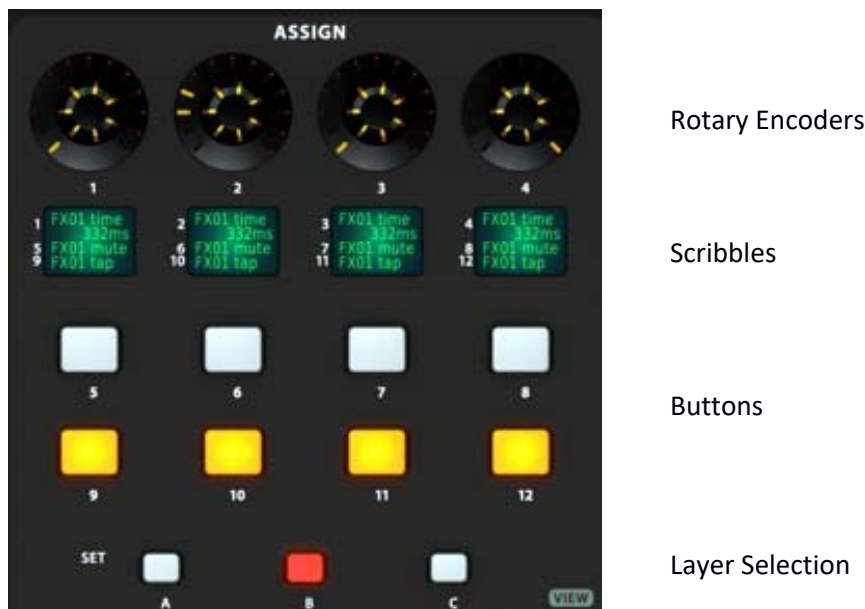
ASSIGN

1 2 3 4

1 FX01 time 332ms
5 FX01 mute
9 FX01 tap

2 FX01 time 332ms
6 FX01 mute
10 FX01 tap

3 FX01 time 332ms
7 FX01 mute
11 FX01 tap

4 FX01 time 332ms
8 FX01 mute
12 FX01 tap

5 6 7 8

9 10 11 12

SET

A B C

VIEW

Rotary Encoders

Scribbles

Buttons

Layer Selection